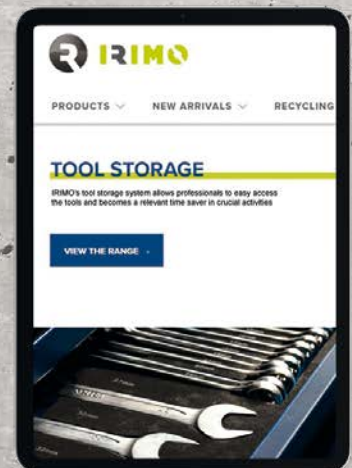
IRIMO

PRODUCTS ∨ NEW ARRIVALS ∨ RECYCLING

TOOL STORAGE

IRIMO's tool storage system allows professionals to easy access the tools and becomes a relevant time saver in crucial activities

VIEW THE RANGE ›